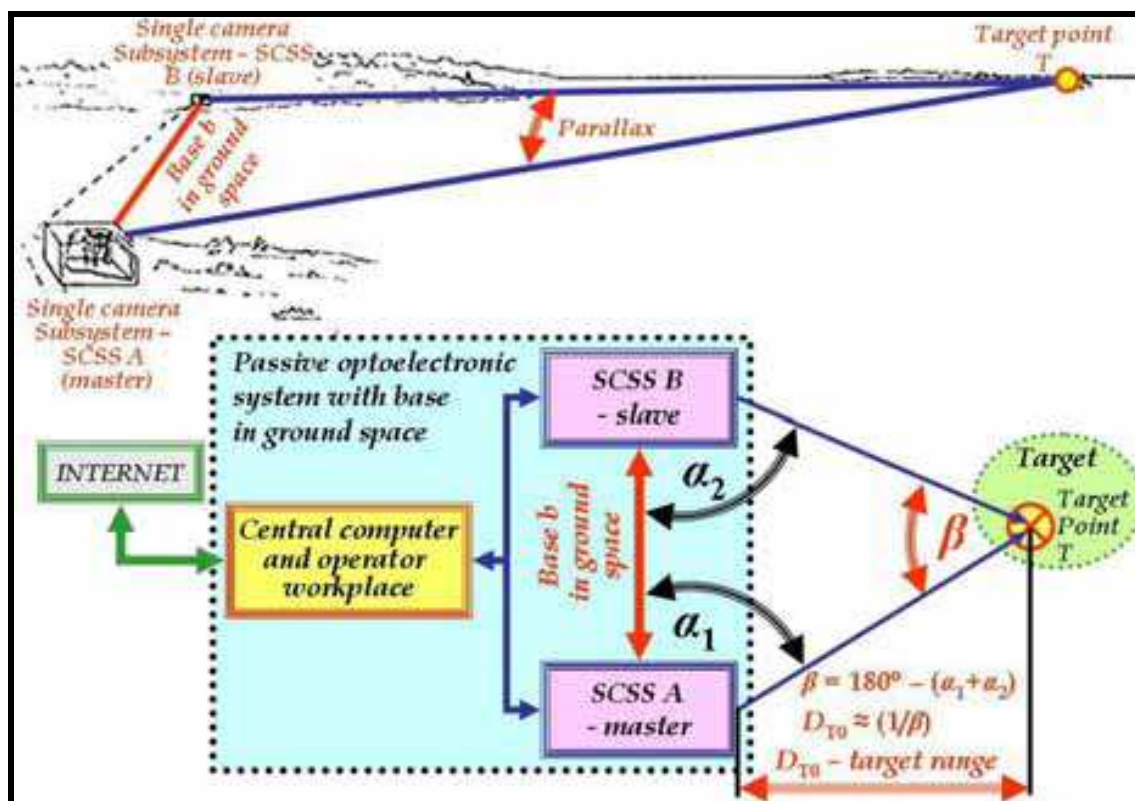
Single camera Subsystem - SCSS B (slave)

Target point T

Parallax

Base b in ground space

Single camera Subsystem – SCSS A (master)

Passive optoelectronic system with base in ground space

SCSS B - slave

INTERNET

Central computer and operator workplace

Base b in ground space

$\alpha_2$

$\alpha_1$

$\beta$

Target

Target Point T

SCSS A - master

$\beta = 180^o - (\alpha_1 + \alpha_2)$

$D_{T0} \approx (1/\beta)$

$D_{T0}$ – target range